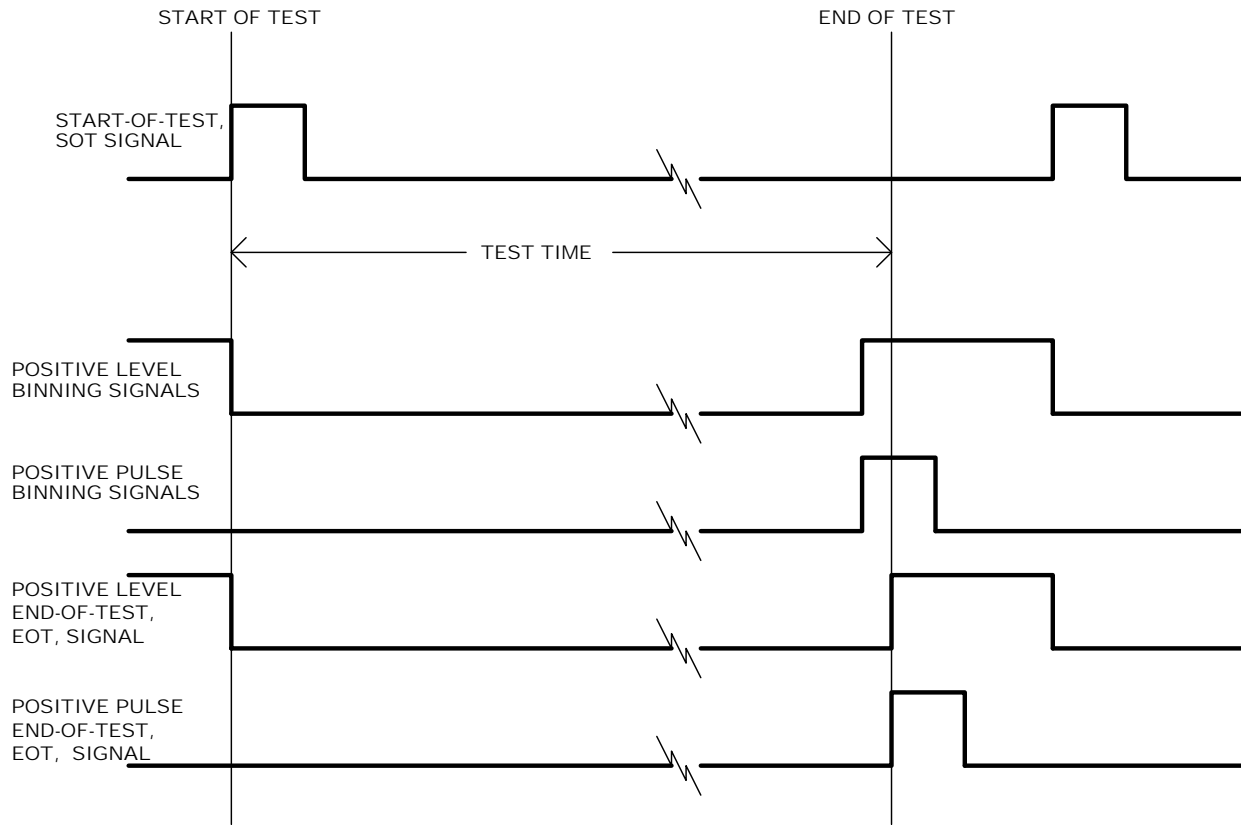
START OF TEST

END OF TEST

START-OF-TEST, SOT SIGNAL

TEST TIME

POSITIVE LEVEL BINNING SIGNALS

POSITIVE PULSE BINNING SIGNALS

POSITIVE LEVEL END-OF-TEST, EOT, SIGNAL

POSITIVE PULSE END-OF-TEST, EOT, SIGNAL